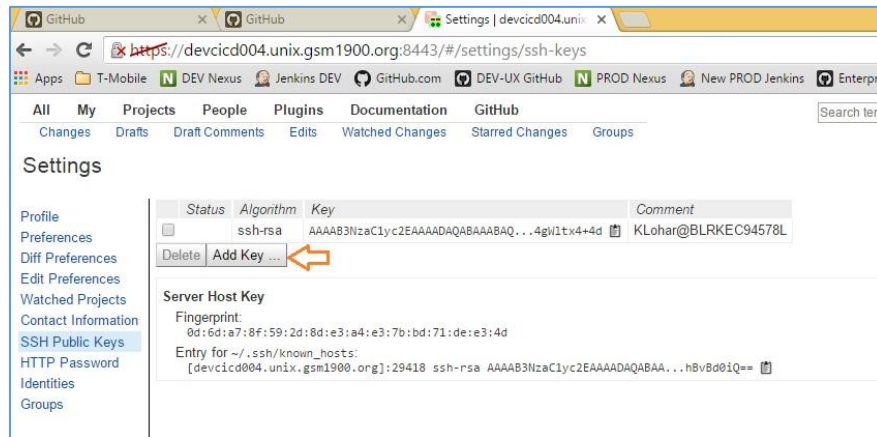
GitHub × GitHub × Settings | devcicd004.unix ×

https://devcicd004.unix.gsm1900.org:8443/#/settings/ssh-keys

Apps T-Mobile DEV Nexus Jenkins DEV GitHub.com DEV-UX GitHub PROD Nexus New PROD Jenkins Enterpr

All My Projects People Plugins Documentation GitHub

Changes Drafts Draft Comments Edits Watched Changes Starred Changes Groups

Search ter

Settings

Profile
Preferences
Diff Preferences
Edit Preferences
Watched Projects
Contact Information
SSH Public Keys
HTTP Password
Identities
Groups

| Status | Algorithm | Key | Comment |
|---|---|---|---|
| | ssh-rsa | AAAAB3NzaC1yc2EAAAADAQABAAABAQ...4gW1tx4+4d | KLohar@BLRKEC94578L |

Delete Add Key ...

Server Host Key

Fingerprint:
0d:6d:a7:8f:59:2d:8d:e3:a4:e3:7b:bd:71:de:e3:4d

Entry for ~/.ssh/known_hosts:
[devcicd004.unix.gsm1900.org]:29418 ssh-rsa AAAAB3NzaC1yc2EAAAADAQABAA...hBvBd0iQ==